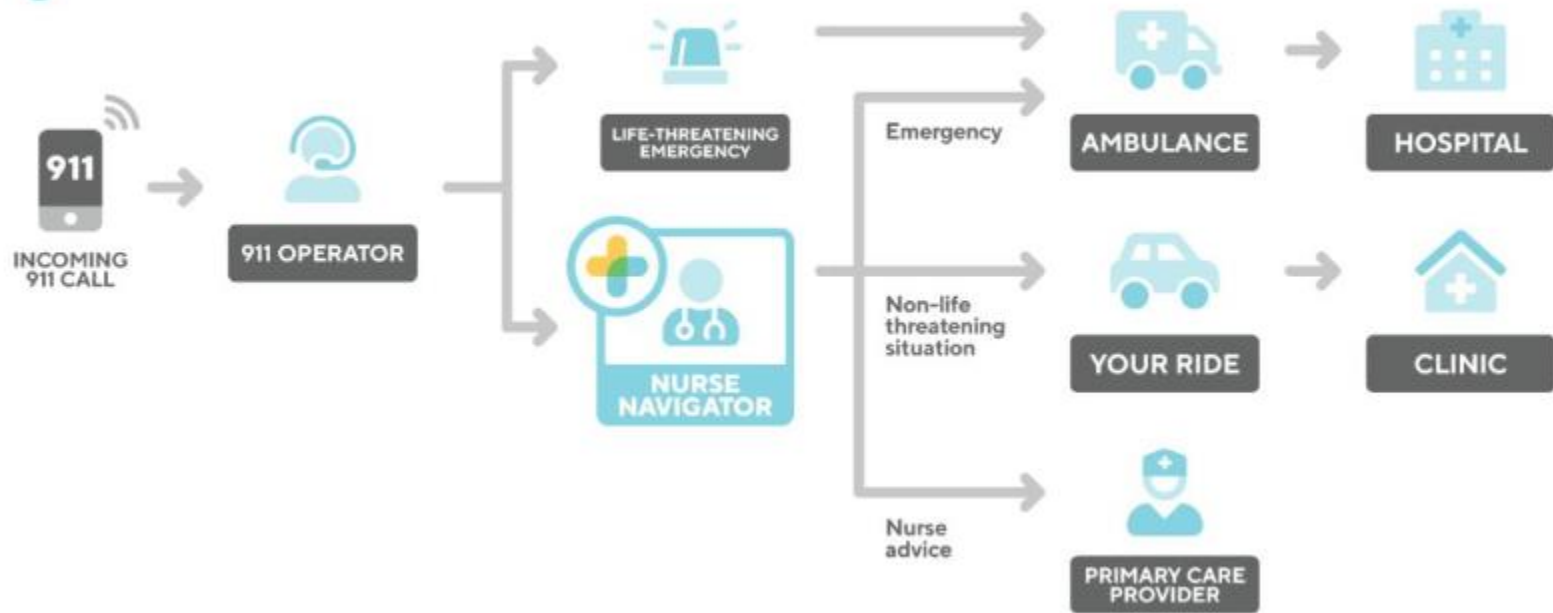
911

INCOMING 911 CALL

911 OPERATOR

LIFE-THREATENING EMERGENCY

NURSE NAVIGATOR

Emergency

Non-life threatening situation

Nurse advice

AMBULANCE

HOSPITAL

YOUR RIDE

CLINIC

PRIMARY CARE PROVIDER